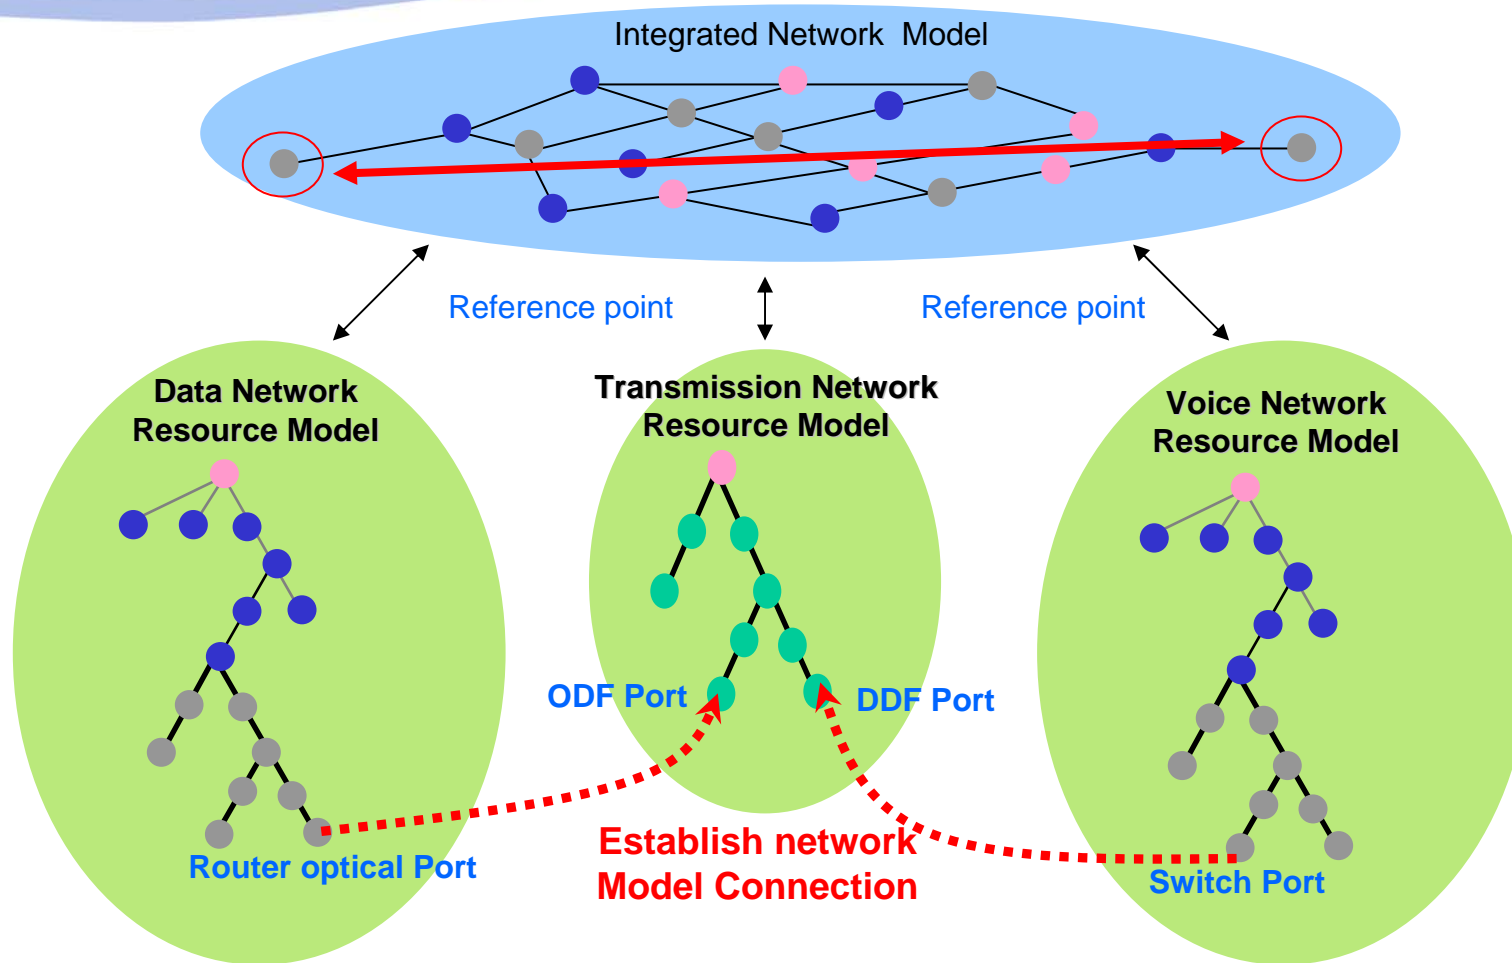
Integrated Network Model

Reference point

Reference point

Data Network Resource Model

Transmission Network Resource Model

Voice Network Resource Model

ODF Port

DDF Port

Router optical Port

Establish network Model Connection

Switch Port